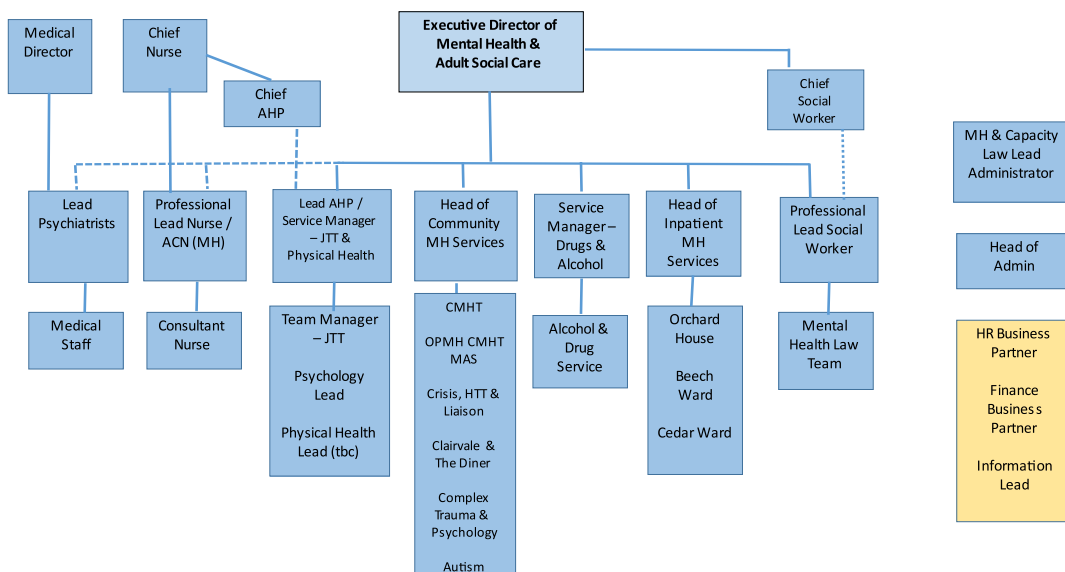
Medical Director

Chief Nurse

Chief AHP

Executive Director of Mental Health & Adult Social Care

Chief Social Worker

MH & Capacity Law Lead Administrator

Lead Psychiatrists

Professional Lead Nurse / ACN (MH)

Lead AHP / Service Manager – JTT & Physical Health

Head of Community MH Services

Service Manager – Drugs & Alcohol

Head of Inpatient MH Services

Professional Lead Social Worker

Head of Admin

Medical Staff

Consultant Nurse

Team Manager – JTT

Psychology Lead

Physical Health Lead (tbc)

CMHT

OPMH CMHT MAS

Crisis, HTT & Liaison

Clairvale & The Diner

Complex Trauma & Psychology

Autism

Alcohol & Drug Service

Orchard House

Beech Ward

Cedar Ward

Mental Health Law Team

HR Business Partner

Finance Business Partner

Information Lead